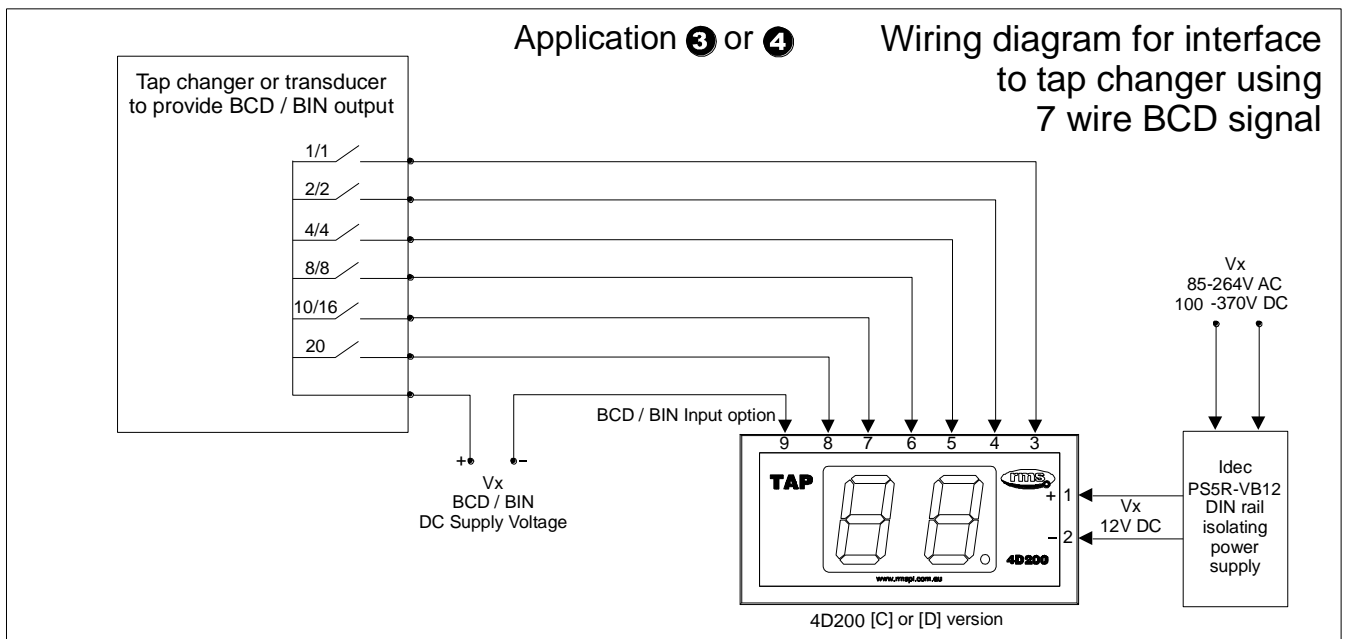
Application ❸ or ❹

Wiring diagram for interface to tap changer using 7 wire BCD signal

Tap changer or transducer to provide BCD / BIN output

1/1

2/2

4/4

8/8

10/16

20

Vx
85-264V AC
100 -370V DC

BCD / BIN Input option

9 8 7 6 5 4 3

TAP

rms

+ 1

– 2

4D200

www.rmspl.com.au

+ –

Vx
BCD / BIN
DC Supply Voltage

Vx
12V DC

Idec
PS5R-VB12
DIN rail
isolating
power
supply

4D200 [C] or [D] version